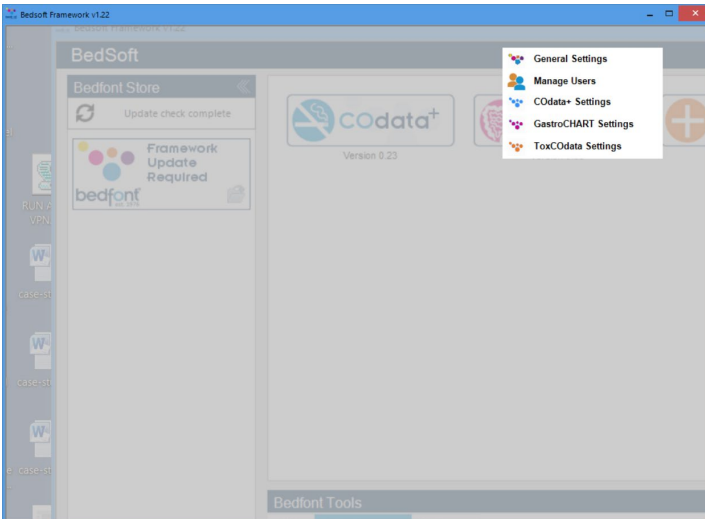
Bedsoft Framework v1.22

Bedsoft Framework v1.22

BedSoft

Bedfont Store

Update check complete

Framework Update Required

bedfont est. 1976

COdata+

Version 0.23

General Settings

Manage Users

COdata+ Settings

GastroCHART Settings

ToxCOdata Settings

RUN A VPN

case-st

case-st

case-st

case-st

Bedfont Tools